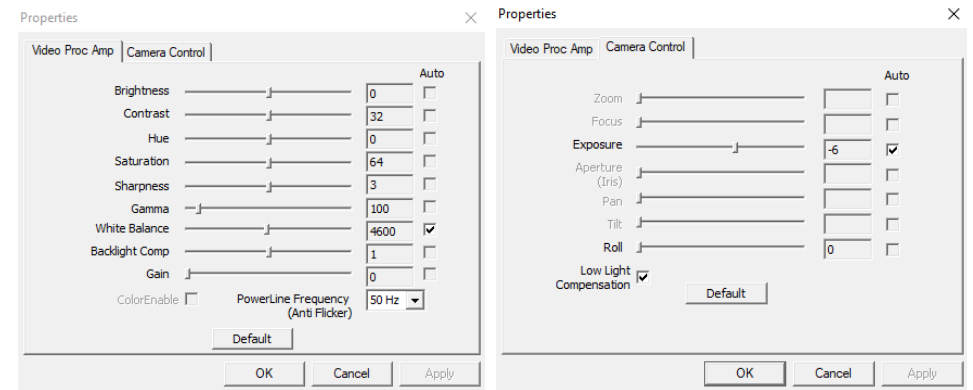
Properties

Video Proc Amp | Camera Control

Auto

Brightness 0
Contrast 32
Hue 0
Saturation 64
Sharpness 3
Gamma 100
White Balance 4600
Backlight Comp 1
Gain 0

ColorEnable

PowerLine Frequency (Anti Flicker) 50 Hz

Default

OK Cancel Apply

Properties

Video Proc Amp | Camera Control

Auto

Zoom
Focus
Exposure -6
Aperture (Iris)
Pan
Tilt
Roll 0

Low Light Compensation

Default

OK Cancel Apply